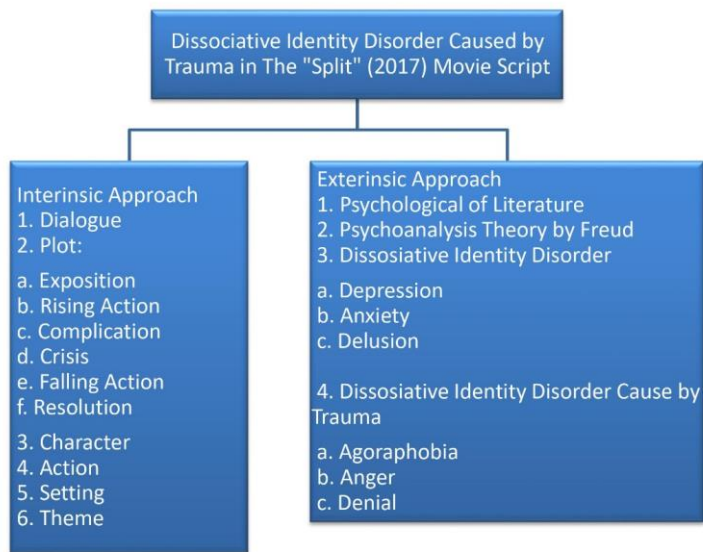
Dissociative Identity Disorder Caused by Trauma in The "Split" (2017) Movie Script

Interinsic Approach
1. Dialogue
2. Plot:
a. Exposition
b. Rising Action
c. Complication
d. Crisis
e. Falling Action
f. Resolution
3. Character
4. Action
5. Setting
6. Theme

Exterinsic Approach
1. Psychological of Literature
2. Psychoanalysis Theory by Freud
3. Dissosiative Identity Disorder
a. Depression
b. Anxiety
c. Delusion
4. Dissosiative Identity Disorder Cause by Trauma
a. Agoraphobia
b. Anger
c. Denial